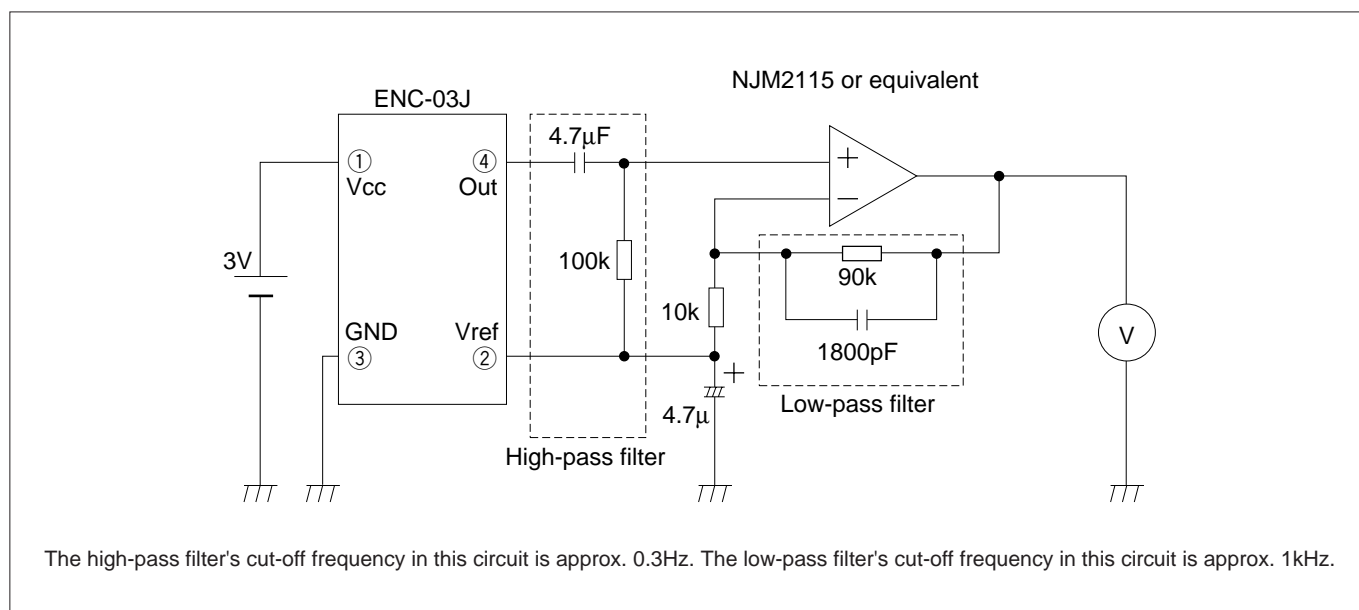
NJM2115 or equivalent

ENC-03J

① Vcc

④ Out

GND ③

Vref ②

3V

4.7μF

100k

+

−

10k

90k

1800pF

V

+

4.7μ

Low-pass filter

High-pass filter

The high-pass filter's cut-off frequency in this circuit is approx. 0.3Hz. The low-pass filter's cut-off frequency in this circuit is approx. 1kHz.